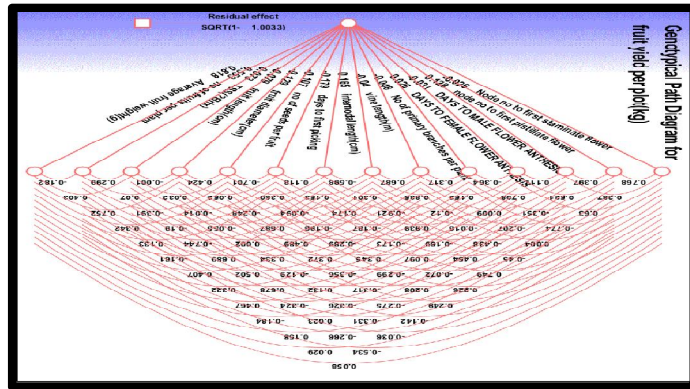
Residual effect
SQRT(1- 1.0033)

Genotypical Path Diagram for fruit yield per plot(kg)

-0.026 Node no to first staminate flower
-0.102 Node no to first pistillate flower
-0.051 DAYS TO MALE FLOWER ANTHESIS
-0.074 DAYS TO FEMALE FLOWER ANTHESIS
-0.068 No of primary branches per plant
0.04 Vine length(m)
0.161 Internodal length(cm)
-0.127 Days to first picking
-0.32 no of seeds per fruit
-0.378 fruit diameter(cm)
-0.022 fruit length(cm)
-0.009 no of fruits per plant
0.318 Average fruit weight(g)

-0.182 0.298 -0.001 0.424 -0.701 0.118 0.988 0.687 0.317 0.364 0.117 0.397 0.768

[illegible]

0.158
0.029 -0.534
0.056